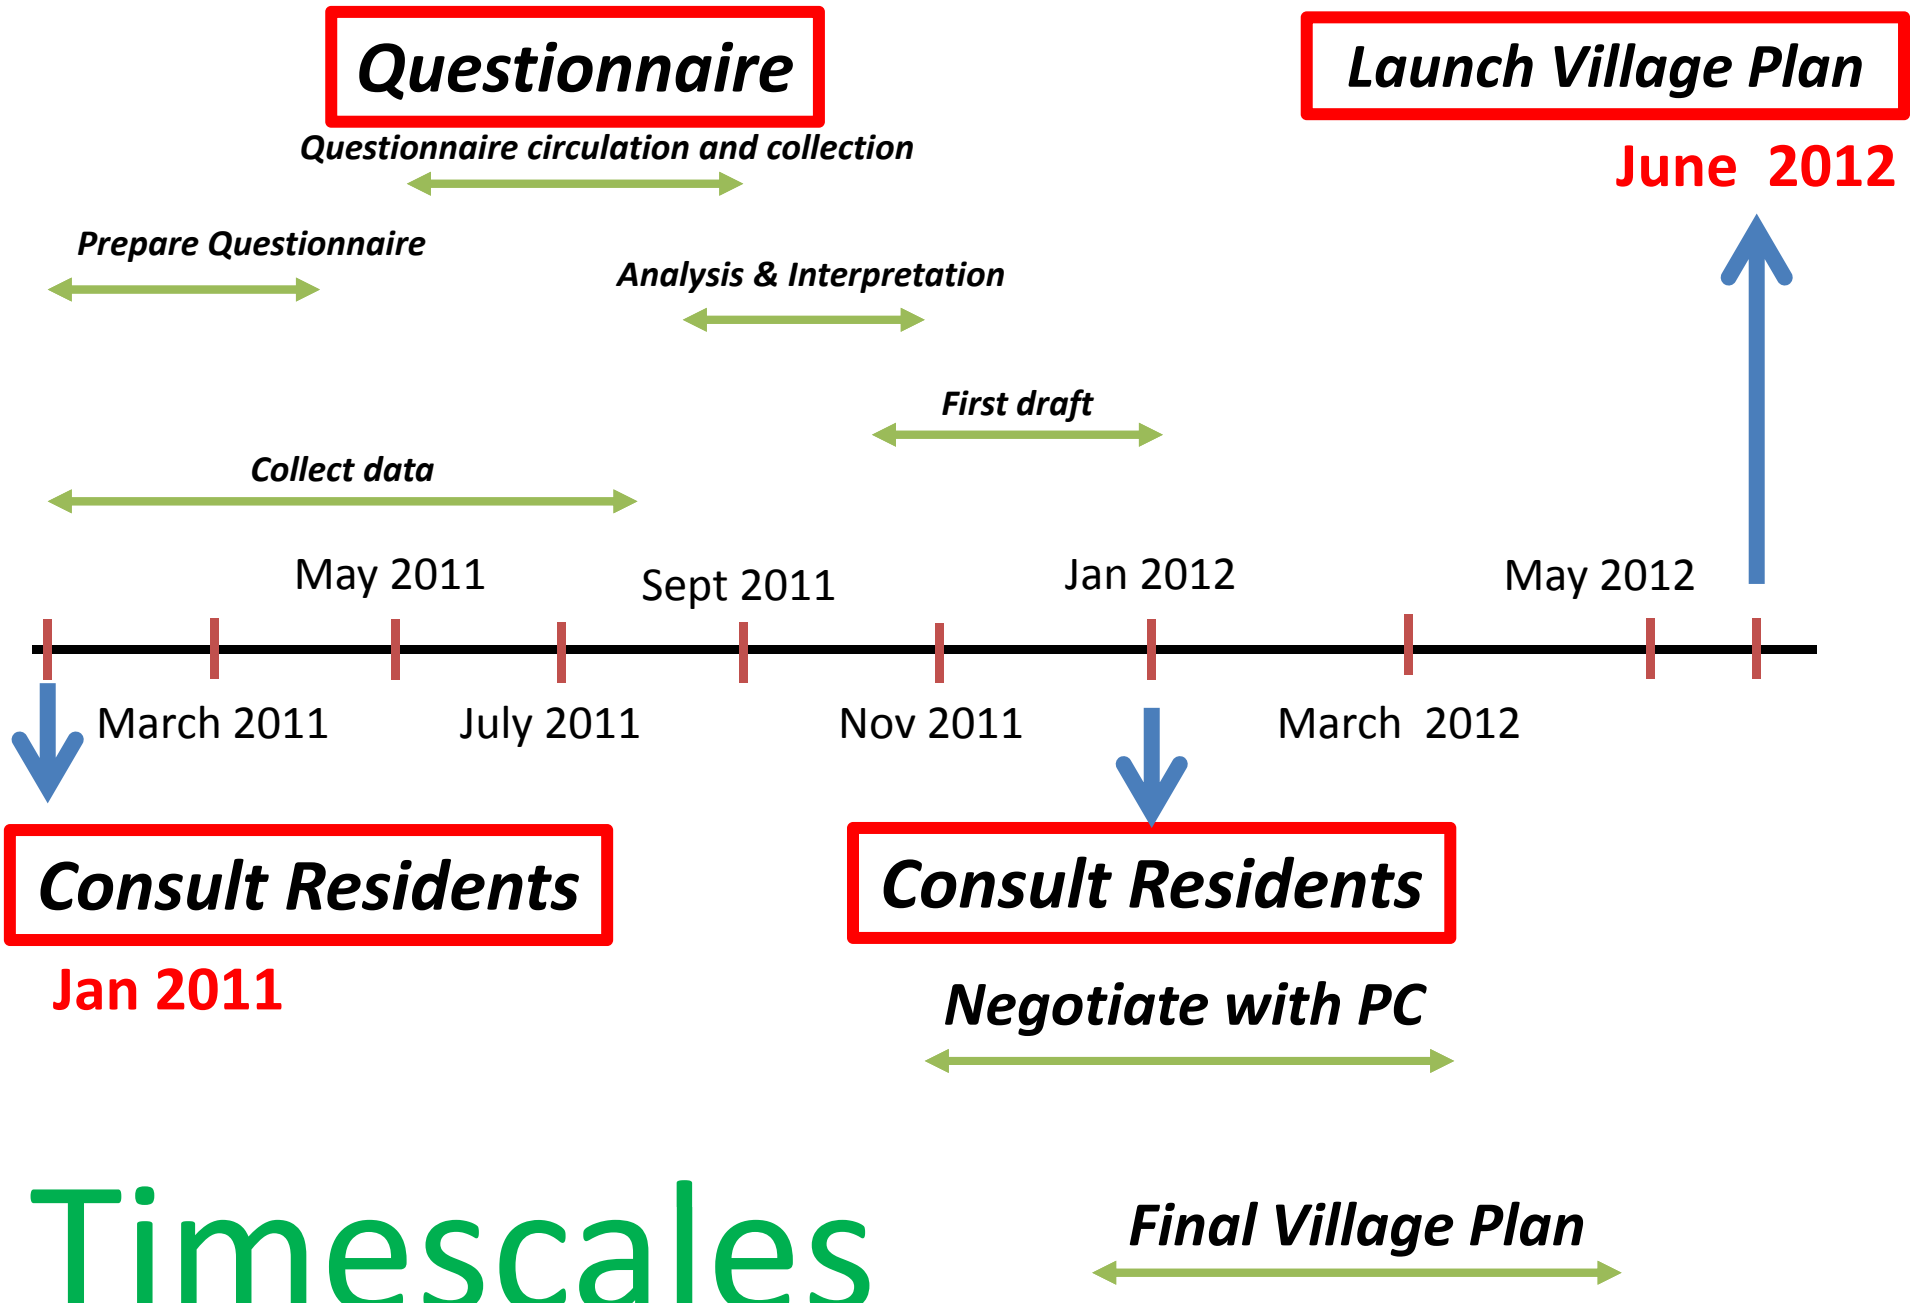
Questionnaire

Launch Village Plan

Questionnaire circulation and collection

June 2012

Prepare Questionnaire

Analysis & Interpretation

First draft

Collect data

May 2011

Sept 2011

Jan 2012

May 2012

March 2011

July 2011

Nov 2011

March 2012

Consult Residents

Consult Residents

Jan 2011

Negotiate with PC

Timescales

Final Village Plan